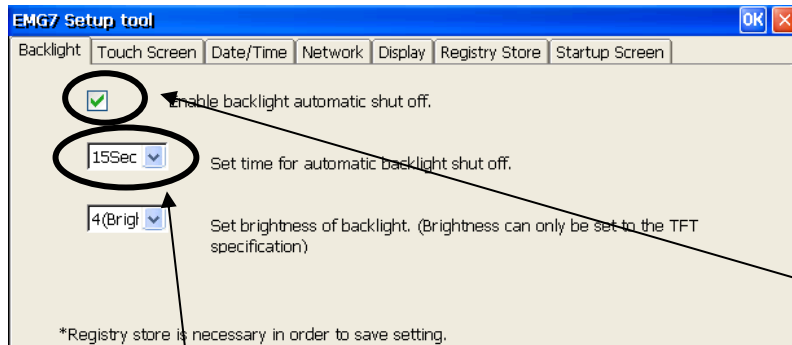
EMG7 Setup tool

OK

Backlight | Touch Screen | Date/Time | Network | Display | Registry Store | Startup Screen

Enable backlight automatic shut off.

15Sec

Set time for automatic backlight shut off.

4(Brigl

Set brightness of backlight. (Brightness can only be set to the TFT specification)

*Registry store is necessary in order to save setting.